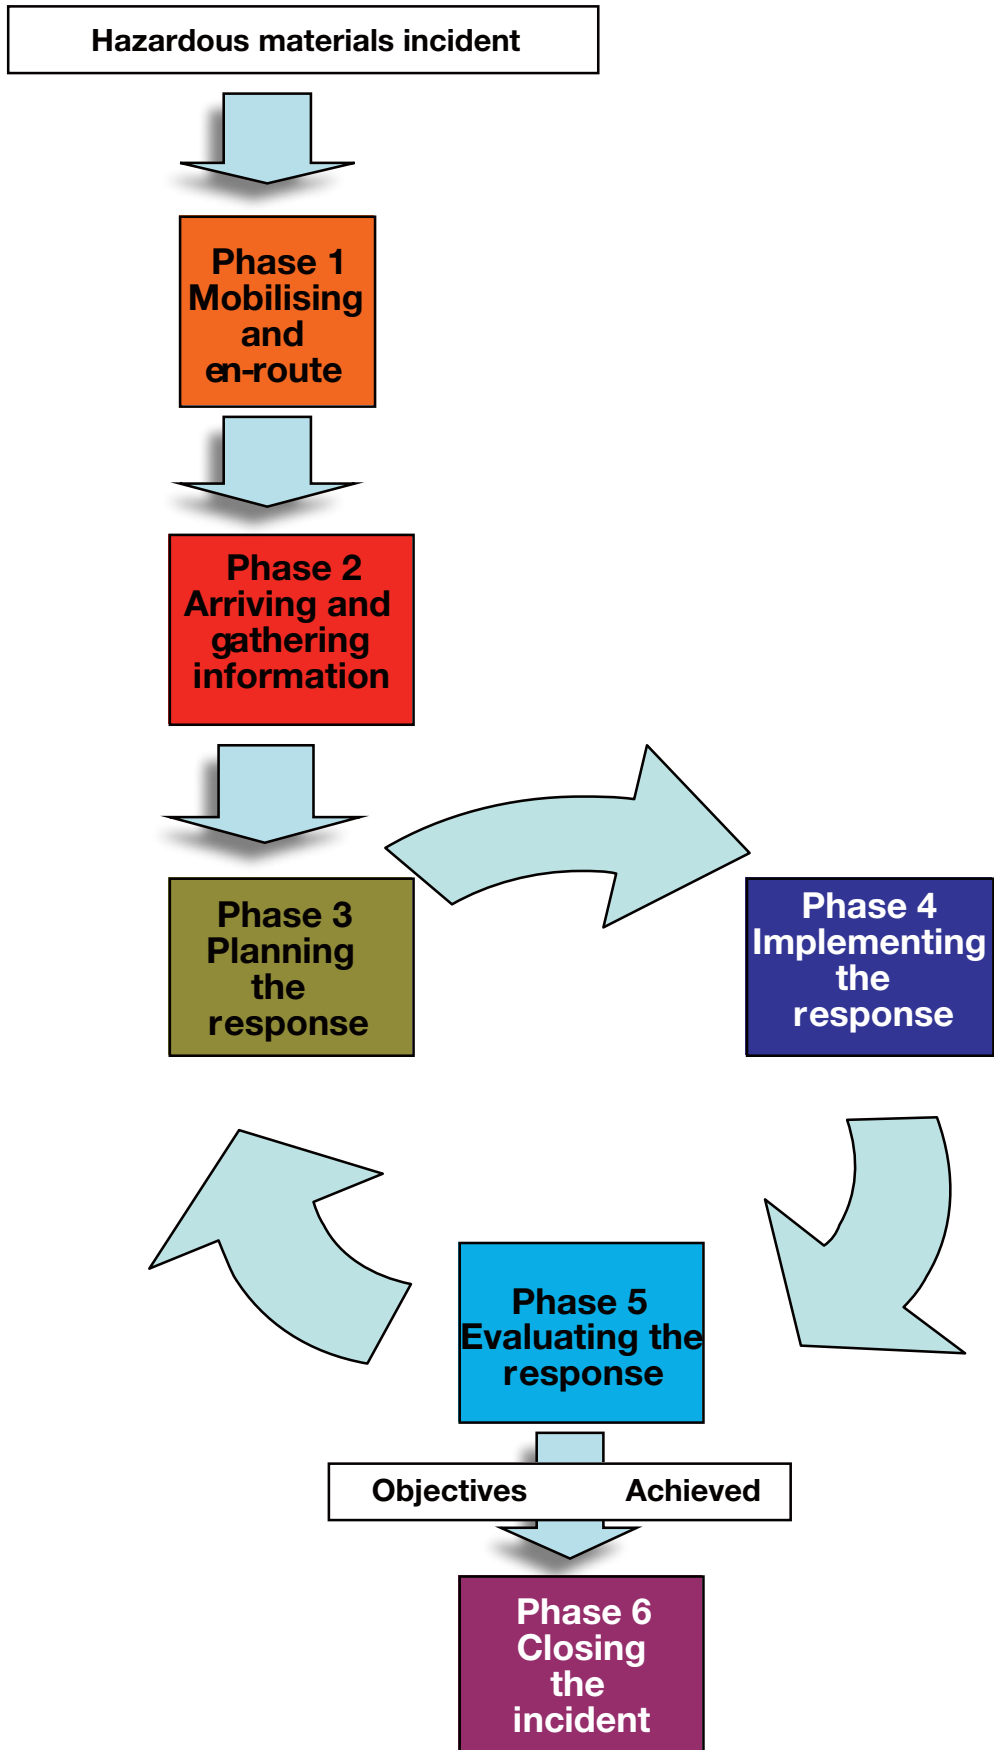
Hazardous materials incident

Phase 1
Mobilising
and
en-route

Phase 2
Arriving and
gathering
information

Phase 3
Planning
the
response

Phase 4
Implementing
the
response

Phase 5
Evaluating the
response

Objectives Achieved

Phase 6
Closing
the
incident